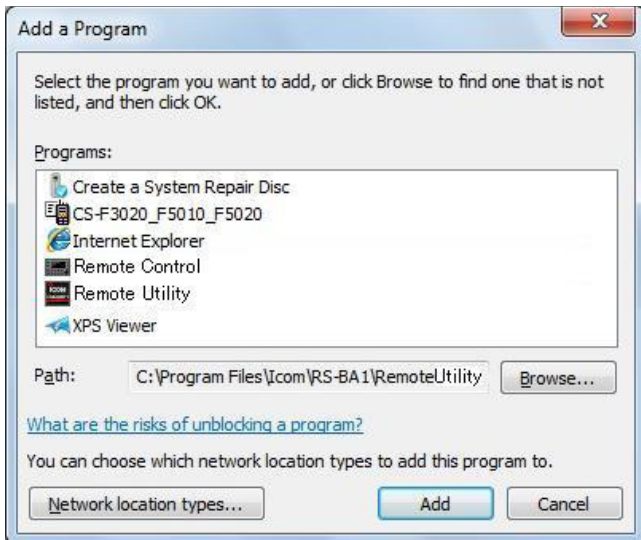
Add a Program

Select the program you want to add, or click Browse to find one that is not listed, and then click OK.

Programs:

Create a System Repair Disc
CS-F3020_F5010_F5020
Internet Explorer
Remote Control
Remote Utility
XPS Viewer

Path: C:\Program Files\Icom\RS-BA1\RemoteUtility Browse...

What are the risks of unblocking a program?

You can choose which network location types to add this program to.

Network location types... Add Cancel